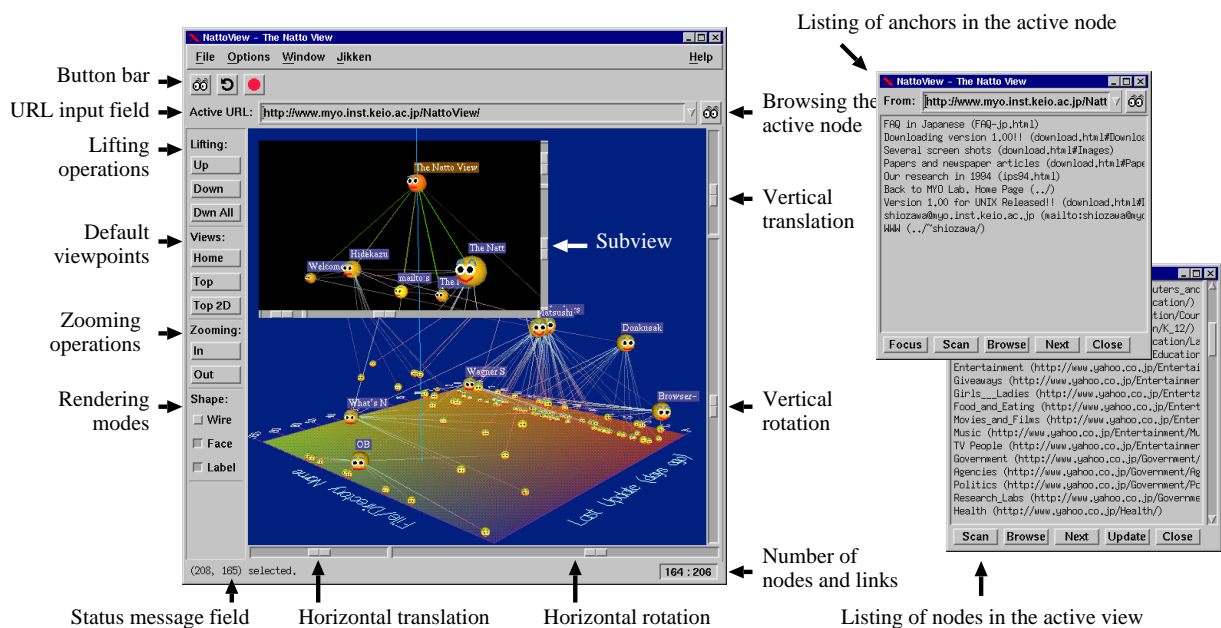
NattoView - The Natto View

File Options Window Jikken Help

Button bar

URL input field

Active URL: http://www.myo.inst.keio.ac.jp/NattoView/

Browsing the active node

Lifting operations

Lifting:
Up
Down
Dwn All

Default viewpoints

Views:
Home
Top
Top 2D

Zooming operations

Zooming:
In
Out

Rendering modes

Shape:
Wire
Face
Label

The Natto View
Hidekazu
The Natt
Welcom
mailto:s
The I
Subview
Tatsushi
Donkusak
Wagner S
Browser-
What's N
OB
File/Directory Name
Last Update (days ago)

Vertical translation

Vertical rotation

(208, 165) selected.

164 : 206

Number of nodes and links

Status message field

Horizontal translation

Horizontal rotation

Listing of anchors in the active node

NattoView - The Natto View

From: http://www.myo.inst.keio.ac.jp/Natt

FAQ in Japanese (FAQ-jp.html)
Downloading version 1.00!! (download.html#Downlo
Several screen shots (download.html#Images)
Papers and newspaper articles (download.html#Pape
Our research in 1994 (ips94.html)
Back to MYO Lab. Home Page (../)
Version 1.00 for UNIX Released!! (download.html#I
shiozawa@myo.inst.keio.ac.jp (mailto:shiozawa@my
WWW (../~shiozawa/)

Focus Scan Browse Next Close

uters_anc
cation/)
tion/Cour
n/K_12/)
cation/La
Education
Entertainment (http://www.yahoo.co.jp/Entertai
Giveaways (http://www.yahoo.co.jp/Entertainmer
Girls___Ladies (http://www.yahoo.co.jp/Enterta
Food_and_Eating (http://www.yahoo.co.jp/Entert
Movies_and_Films (http://www.yahoo.co.jp/Enter
Music (http://www.yahoo.co.jp/Entertainment/Mu
TV People (http://www.yahoo.co.jp/Entertainmen
Government (http://www.yahoo.co.jp/Government/
Agencies (http://www.yahoo.co.jp/Government/Ag
Politics (http://www.yahoo.co.jp/Government/Po
Research_Labs (http://www.yahoo.co.jp/Governme
Health (http://www.yahoo.co.jp/Health/)

Scan Browse Next Update Close

Listing of nodes in the active view